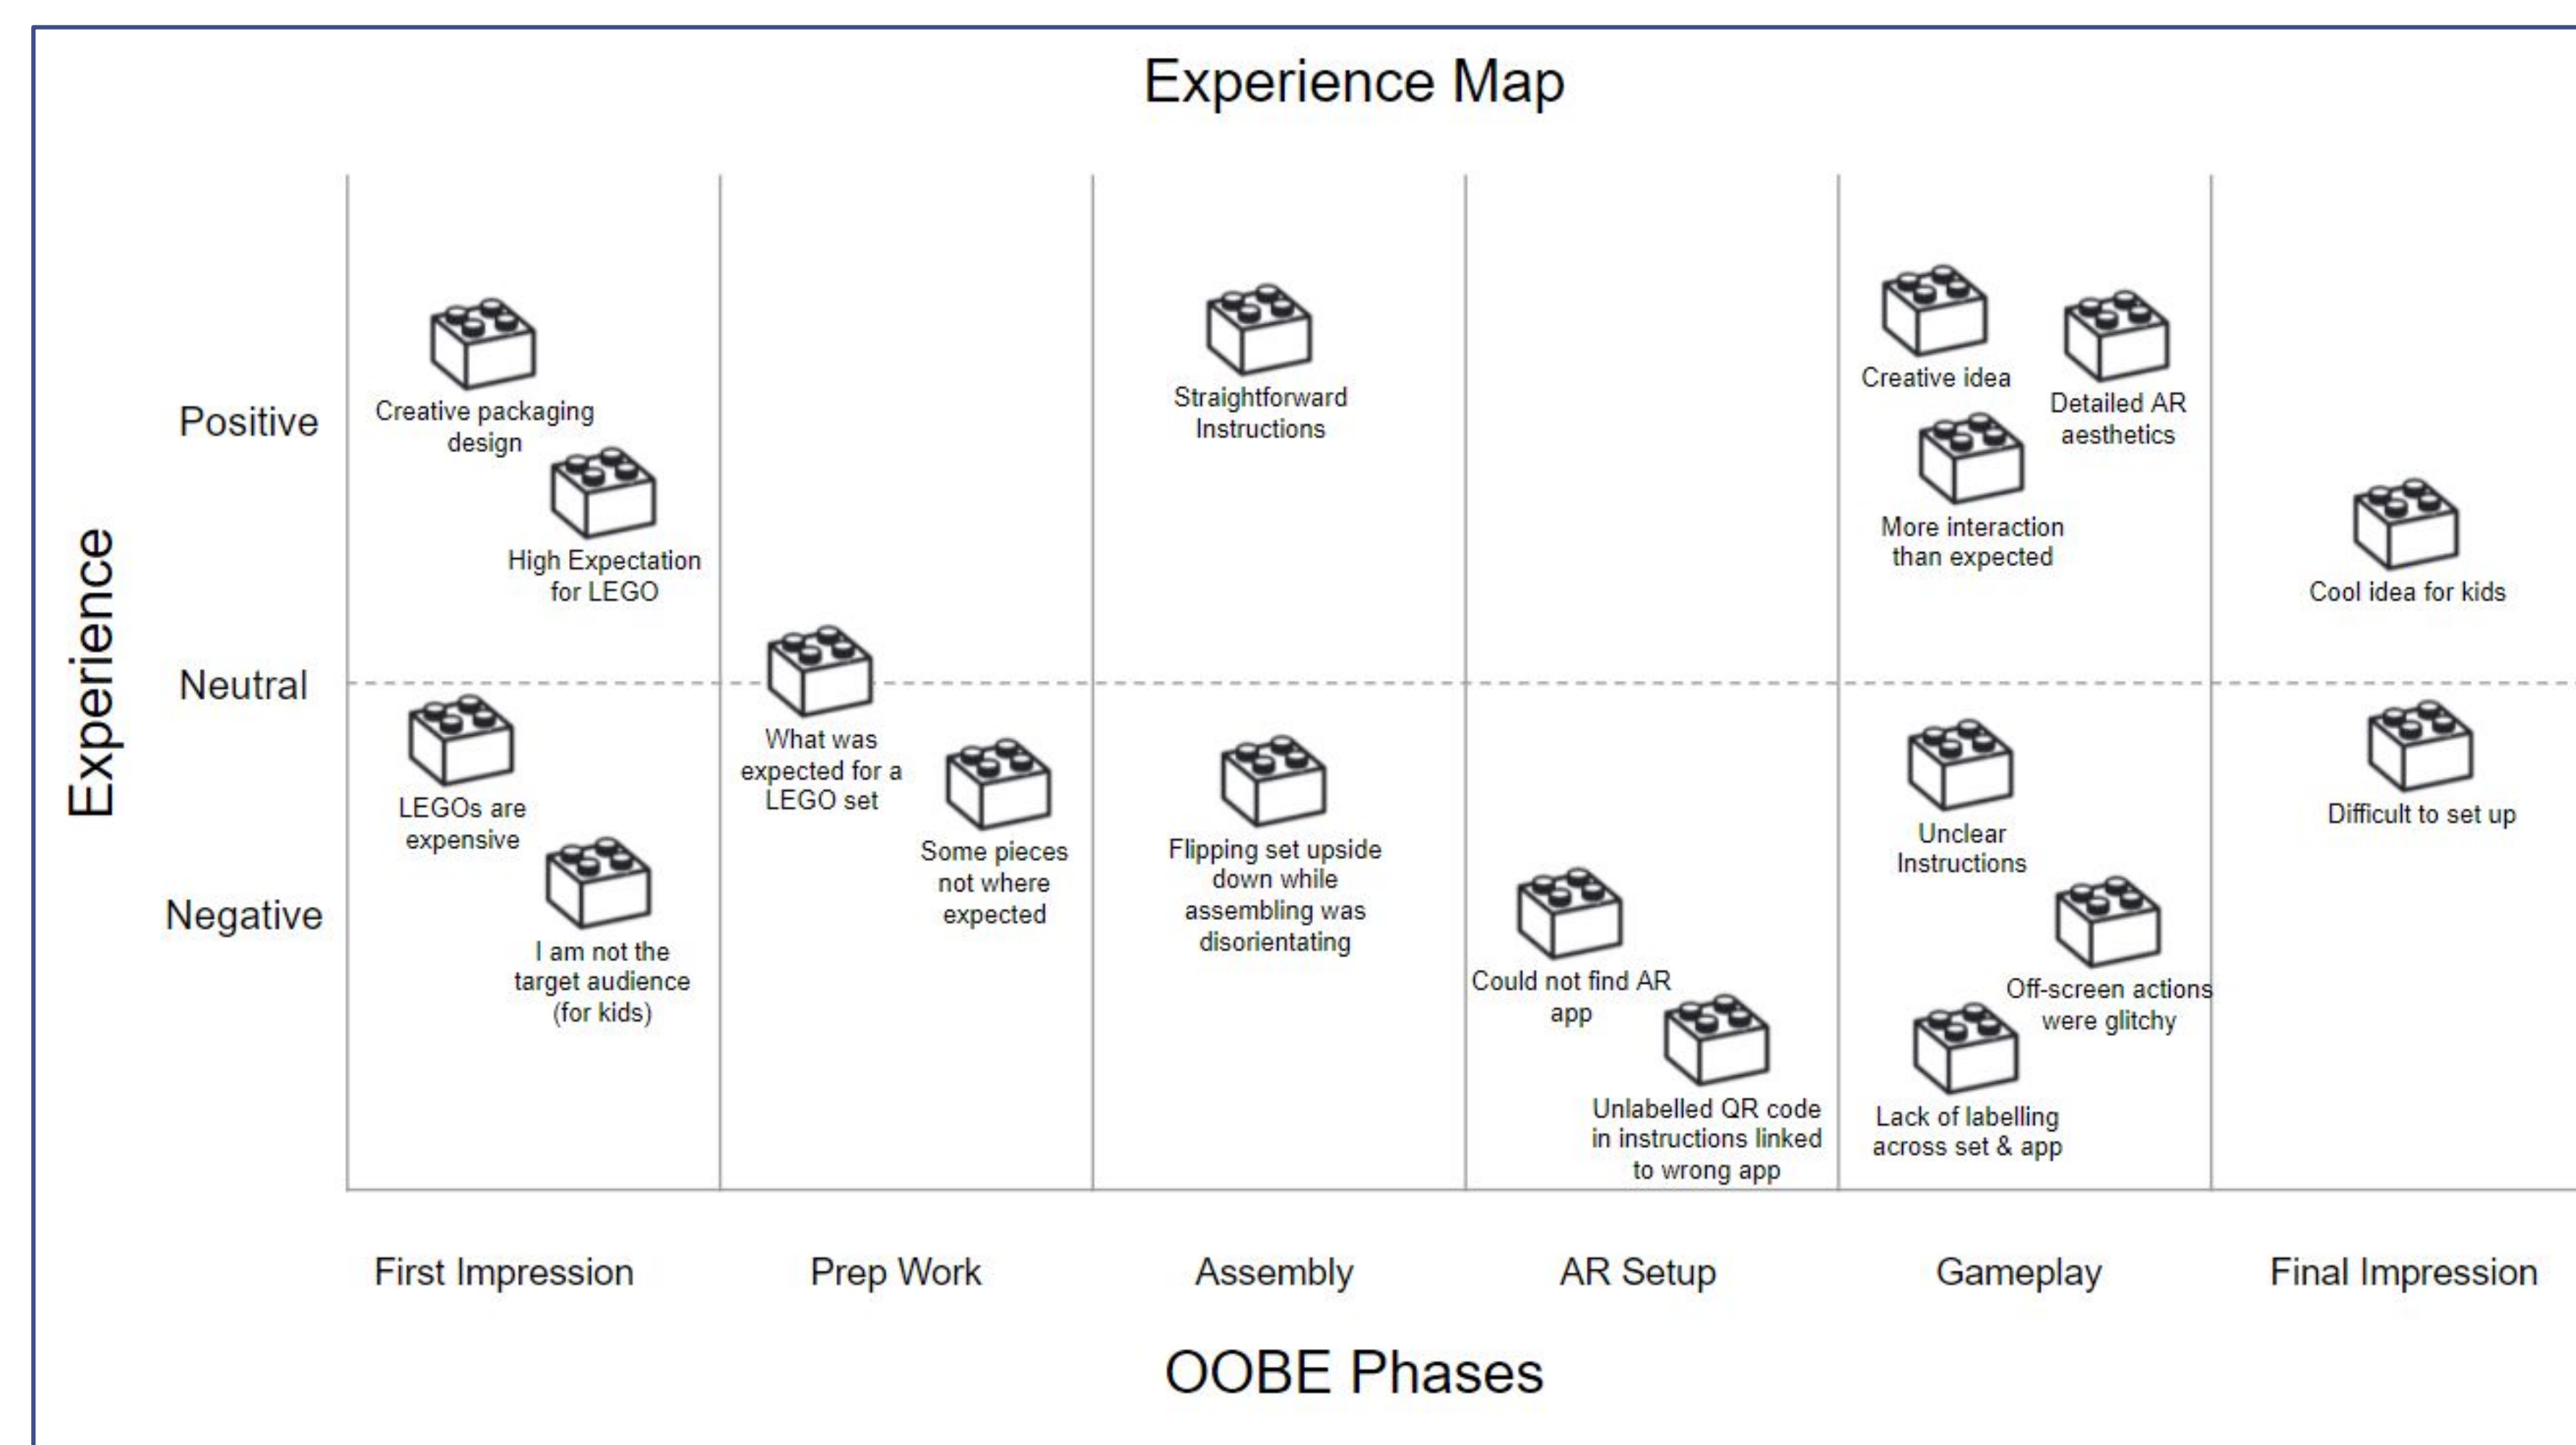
Experience Map

Experience

Positive

Neutral

Negative

Creative packaging design

High Expectation for LEGO

LEGOs are expensive

I am not the target audience (for kids)

What was expected for a LEGO set

Some pieces not where expected

Straightforward Instructions

Flipping set upside down while assembling was disorientating

Could not find AR app

Unlabelled QR code in instructions linked to wrong app

Creative idea

Detailed AR aesthetics

More interaction than expected

Unclear Instructions

Off-screen actions were glitchy

Lack of labelling across set & app

Cool idea for kids

Difficult to set up

First Impression

Prep Work

Assembly

AR Setup

Gameplay

Final Impression

OOBE Phases